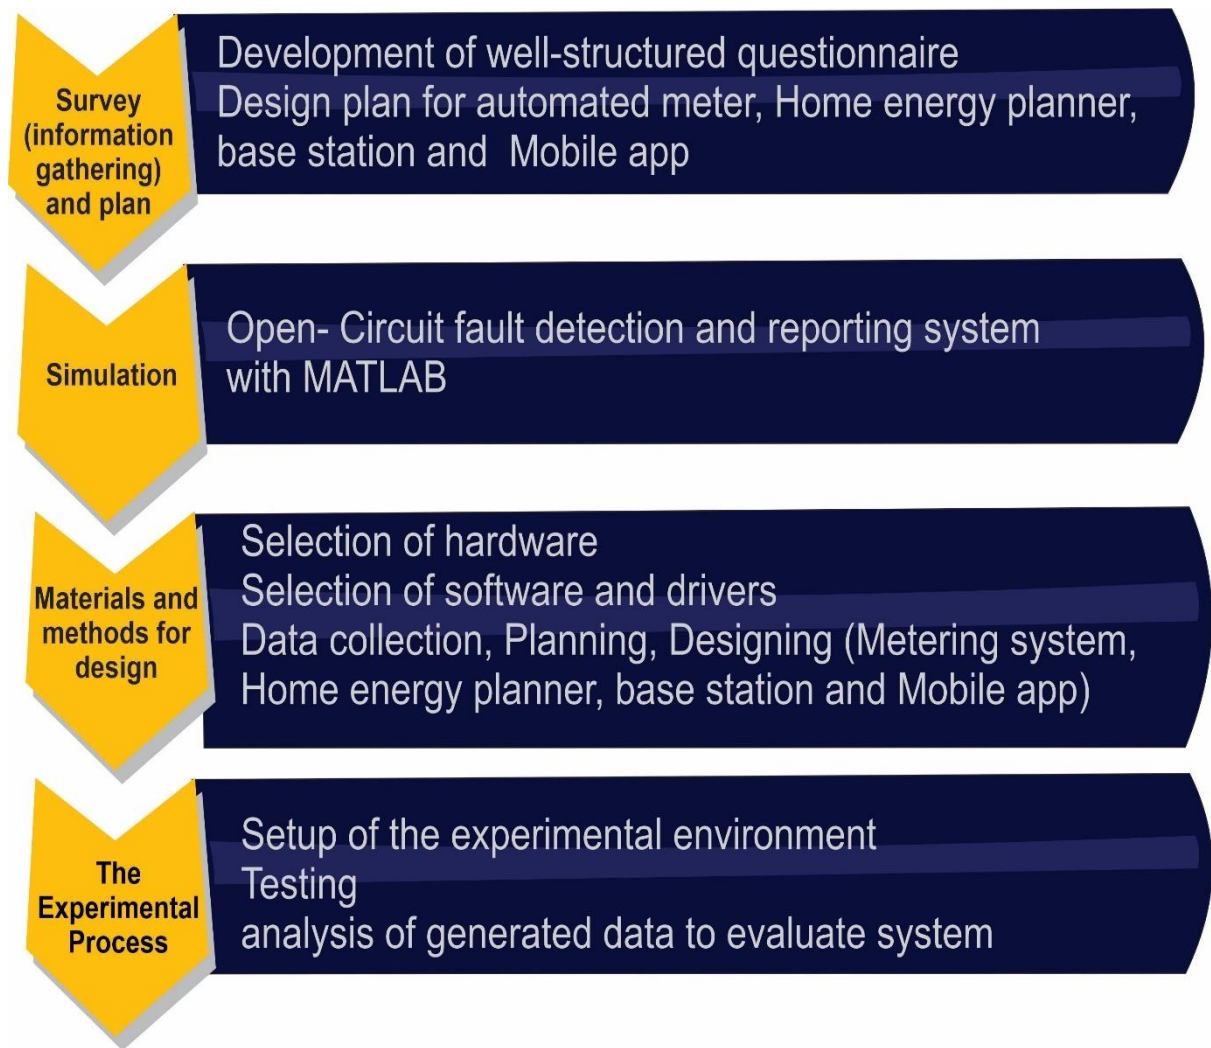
Survey (information gathering) and plan

Development of well-structured questionnaire
Design plan for automated meter, Home energy planner, base station and Mobile app

Simulation

Open- Circuit fault detection and reporting system with MATLAB

Materials and methods for design

Selection of hardware
Selection of software and drivers
Data collection, Planning, Designing (Metering system, Home energy planner, base station and Mobile app)

The Experimental Process

Setup of the experimental environment
Testing
analysis of generated data to evaluate system